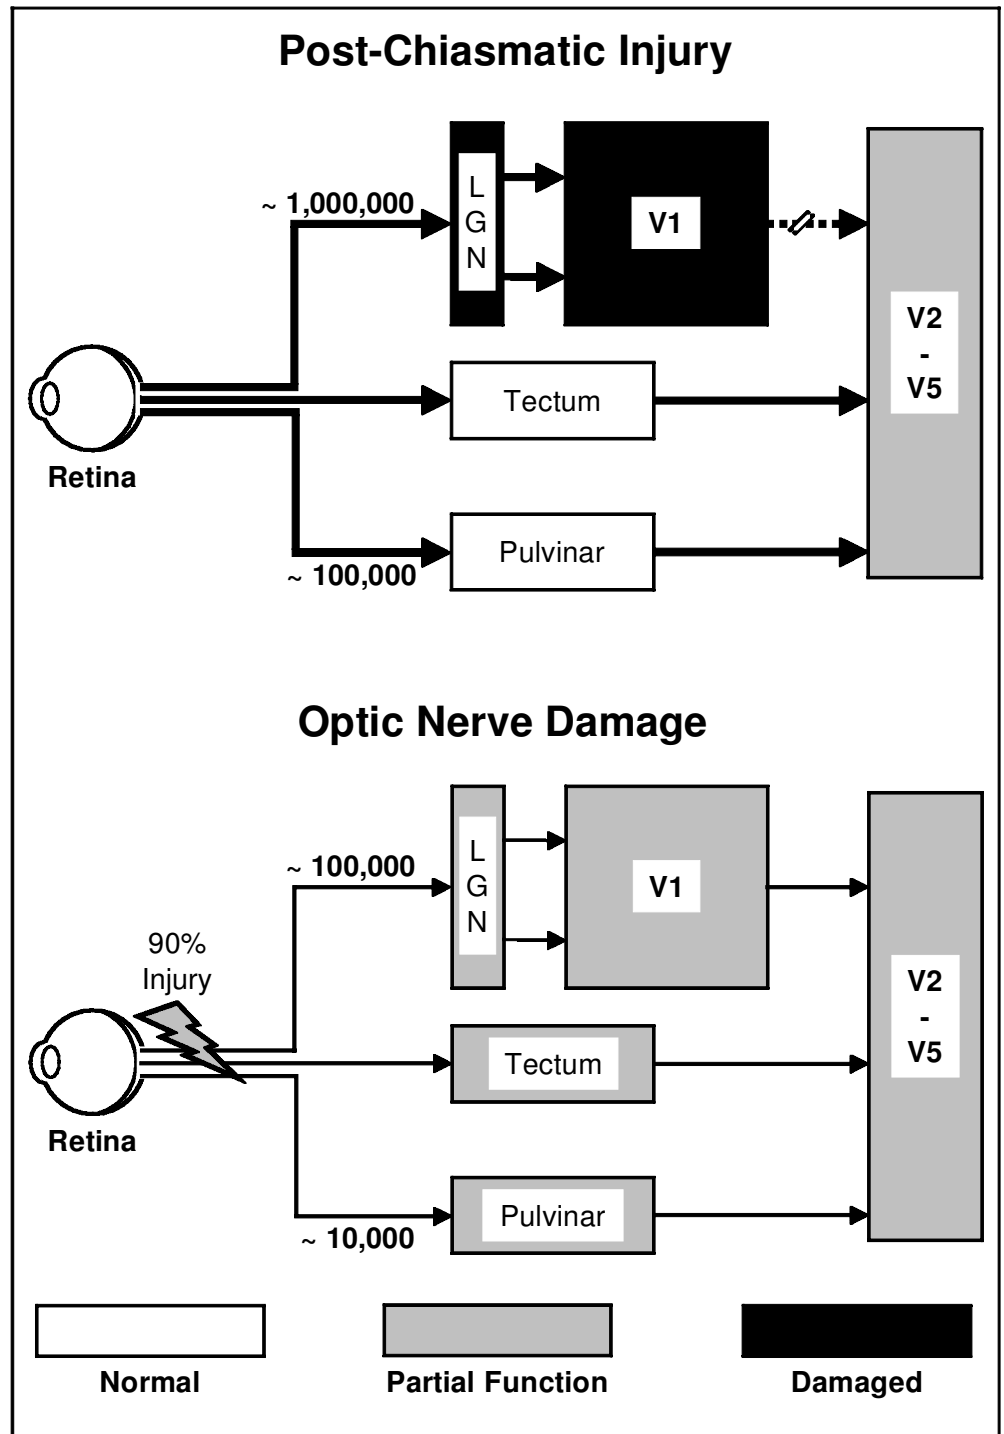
Post-Chiasmatic Injury

~ 1,000,000

L
G
N

V1

V2
-
V5

Tectum

Retina

Pulvinar

~ 100,000

Optic Nerve Damage

~ 100,000

L
G
N

V1

90%
Injury

V2
-
V5

Tectum

Retina

Pulvinar

~ 10,000

Normal

Partial Function

Damaged